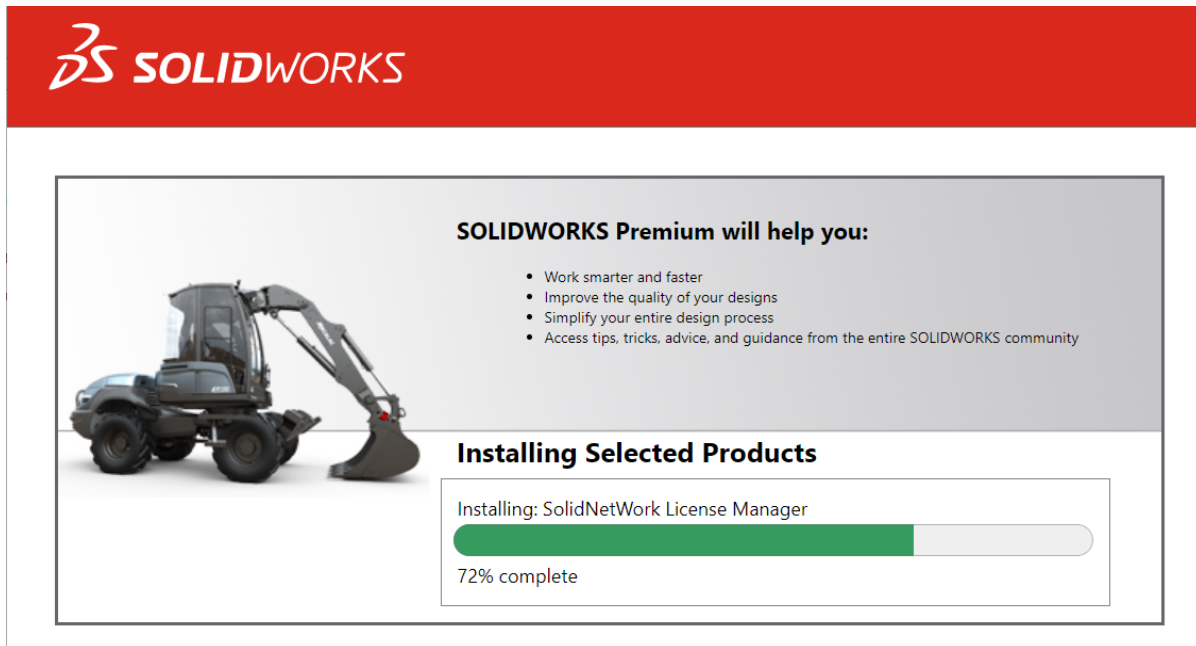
3DS SOLIDWORKS

SOLIDWORKS Premium will help you:

- Work smarter and faster
- Improve the quality of your designs
- Simplify your entire design process
- Access tips, tricks, advice, and guidance from the entire SOLIDWORKS community

Installing Selected Products

Installing: SolidNetWork License Manager

72% complete